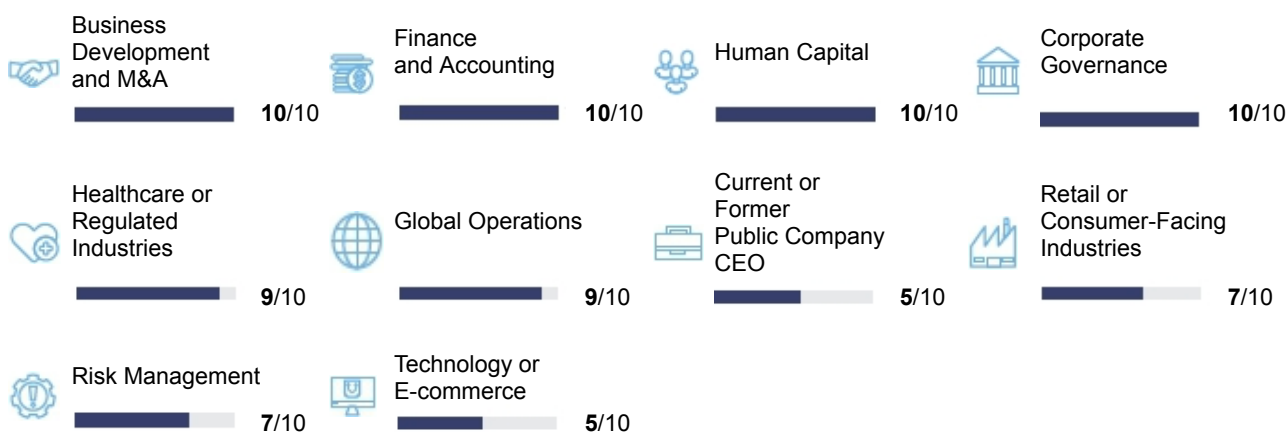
Business Development and M&A
**10**/10

Finance and Accounting
**10**/10

Human Capital
**10**/10

Corporate Governance
**10**/10

Healthcare or Regulated Industries
**9**/10

Global Operations
**9**/10

Current or Former Public Company CEO
**5**/10

Retail or Consumer-Facing Industries
**7**/10

Risk Management
**7**/10

Technology or E-commerce
**5**/10